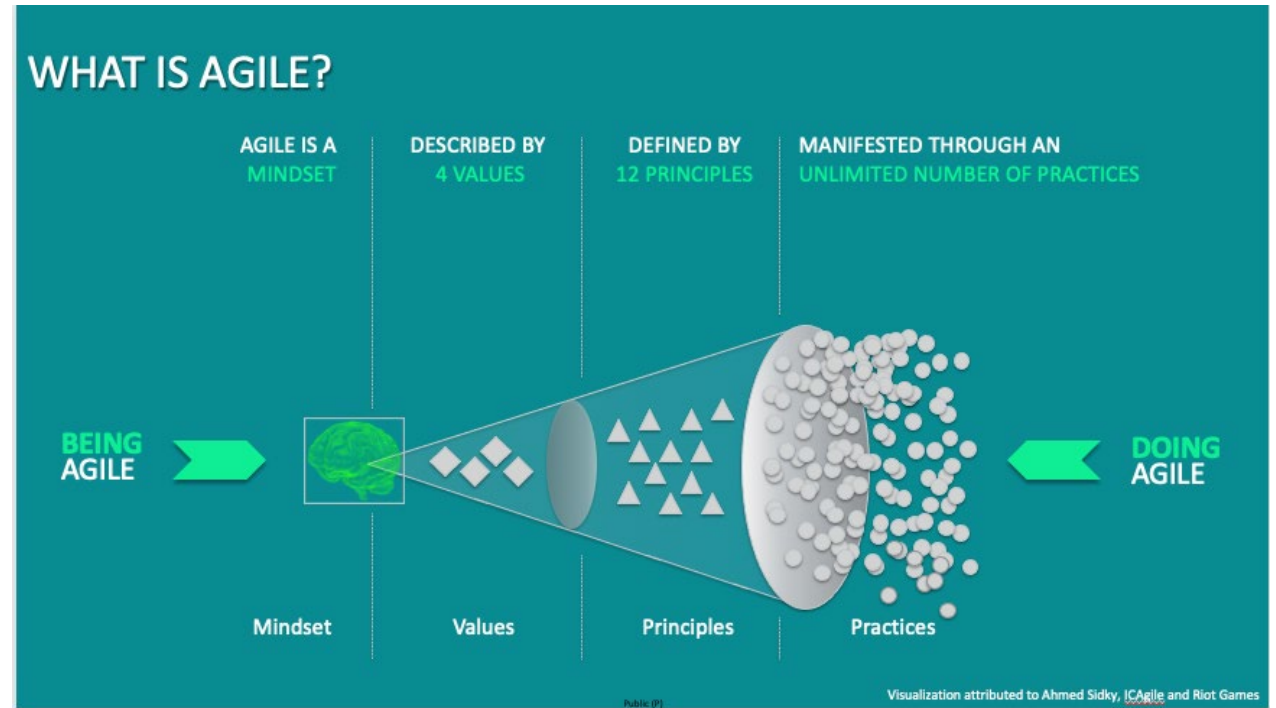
WHAT IS AGILE?

AGILE IS A
MINDSET

DESCRIBED BY
4 VALUES

DEFINED BY
12 PRINCIPLES

MANIFESTED THROUGH AN
UNLIMITED NUMBER OF PRACTICES

BEING
AGILE

DOING
AGILE

Mindset

Values

Principles

Practices

Public (P)

Visualization attributed to Ahmed Sidky, ICAgile and Riot Games